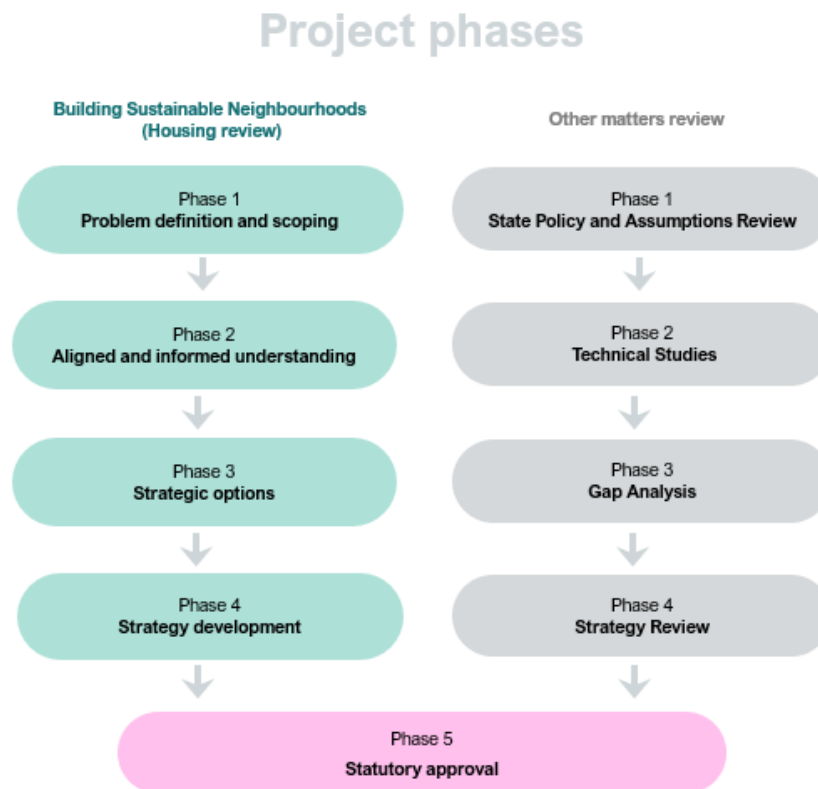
Project phases

Building Sustainable Neighbourhoods
(Housing review)

Phase 1
Problem definition and scoping

Phase 2
Aligned and informed understanding

Phase 3
Strategic options

Phase 4
Strategy development

Other matters review

Phase 1
State Policy and Assumptions Review

Phase 2
Technical Studies

Phase 3
Gap Analysis

Phase 4
Strategy Review

Phase 5
Statutory approval